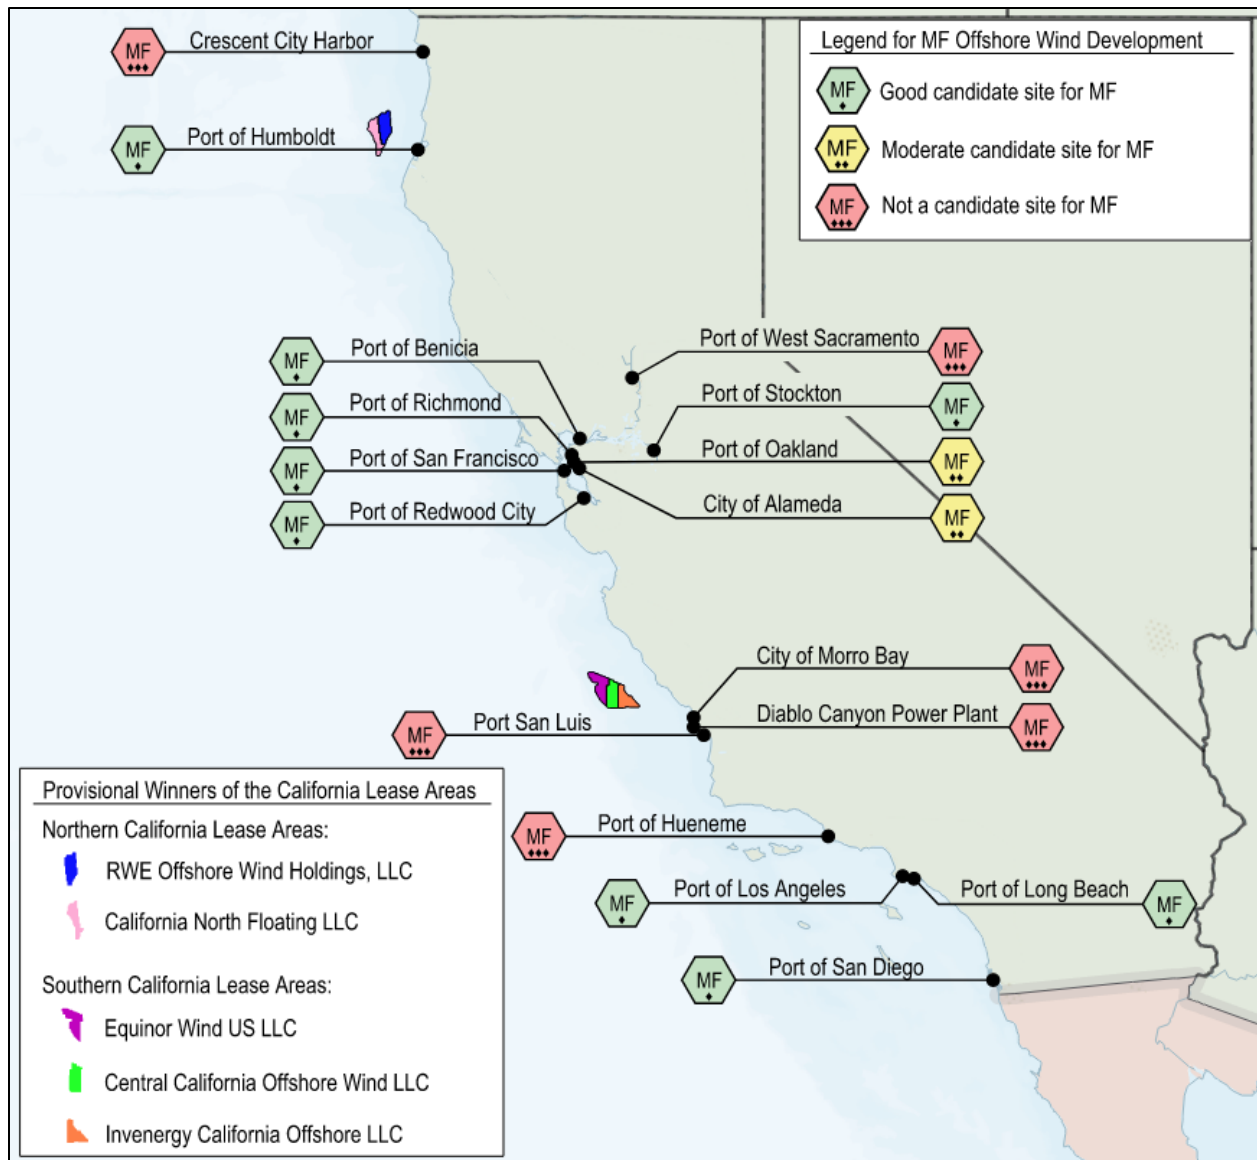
Legend for MF Offshore Wind Development

MF Good candidate site for MF

MF Moderate candidate site for MF

MF Not a candidate site for MF

MF Crescent City Harbor

MF Port of Humboldt

MF Port of Benicia

MF Port of Richmond

MF Port of San Francisco

MF Port of Redwood City

Port of West Sacramento MF

Port of Stockton MF

Port of Oakland MF

City of Alameda MF

City of Morro Bay MF

Diablo Canyon Power Plant MF

MF Port San Luis

MF Port of Hueneme

MF Port of Los Angeles

Port of Long Beach MF

MF Port of San Diego

Provisional Winners of the California Lease Areas

Northern California Lease Areas:

RWE Offshore Wind Holdings, LLC

California North Floating LLC

Southern California Lease Areas:

Equinor Wind US LLC

Central California Offshore Wind LLC

Invenergy California Offshore LLC